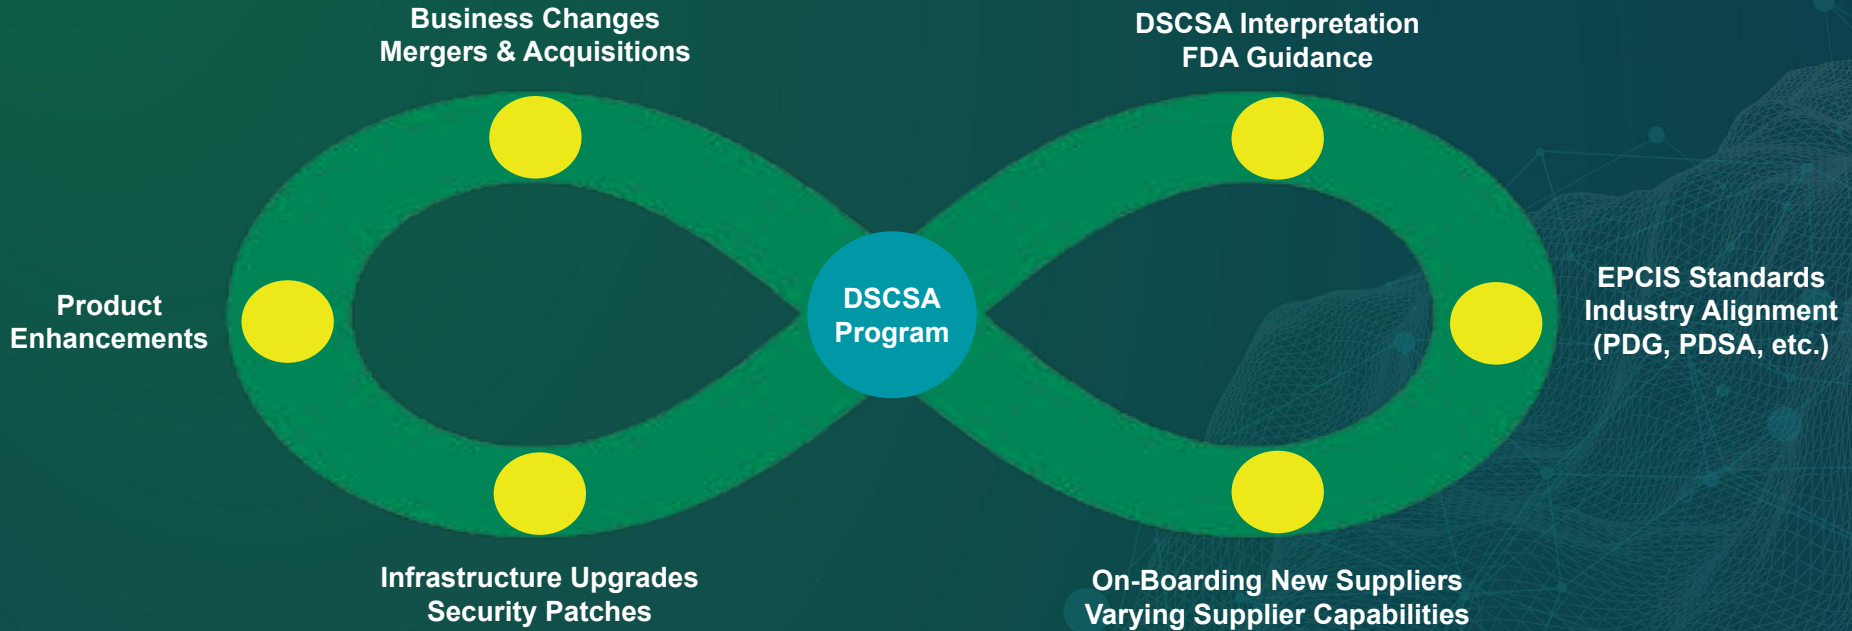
Business Changes
Mergers & Acquisitions

DSCSA Interpretation
FDA Guidance

Product
Enhancements

DSCSA
Program

EPCIS Standards
Industry Alignment
(PDG, PDSA, etc.)

Infrastructure Upgrades
Security Patches

On-Boarding New Suppliers
Varying Supplier Capabilities